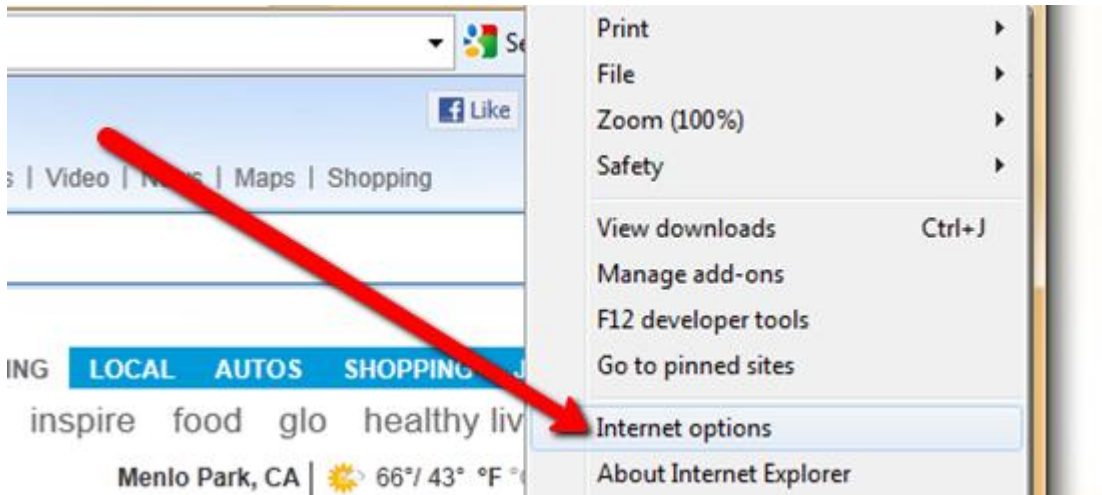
Se

Like

s | Video | N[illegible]s | Maps | Shopping

ING LOCAL AUTOS SHOPPING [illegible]

inspire food glo healthy liv

Menlo Park, CA | 66°/ 43° °F °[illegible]

Print
File
Zoom (100%)
Safety
View downloads Ctrl+J
Manage add-ons
F12 developer tools
Go to pinned sites
Internet options
About Internet Explorer